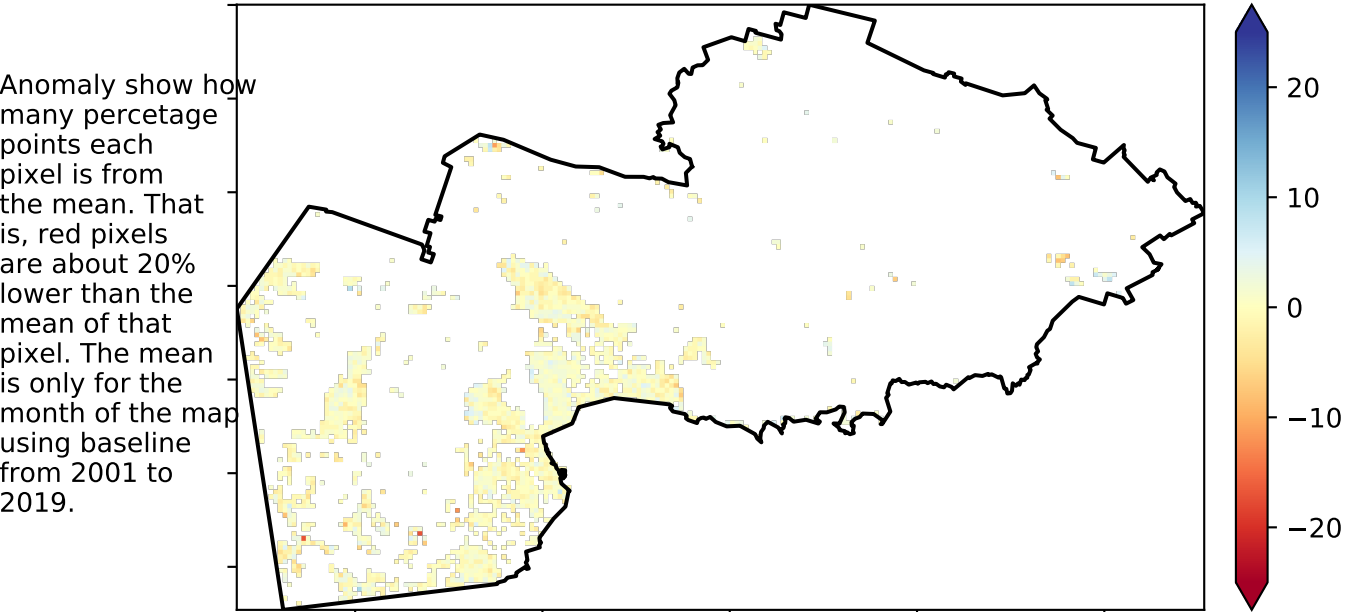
Anomaly show how many percetage points each pixel is from the mean. That is, red pixels are about 20% lower than the mean of that pixel. The mean is only for the month of the map using baseline from 2001 to 2019.

20
10
0
−10
−20